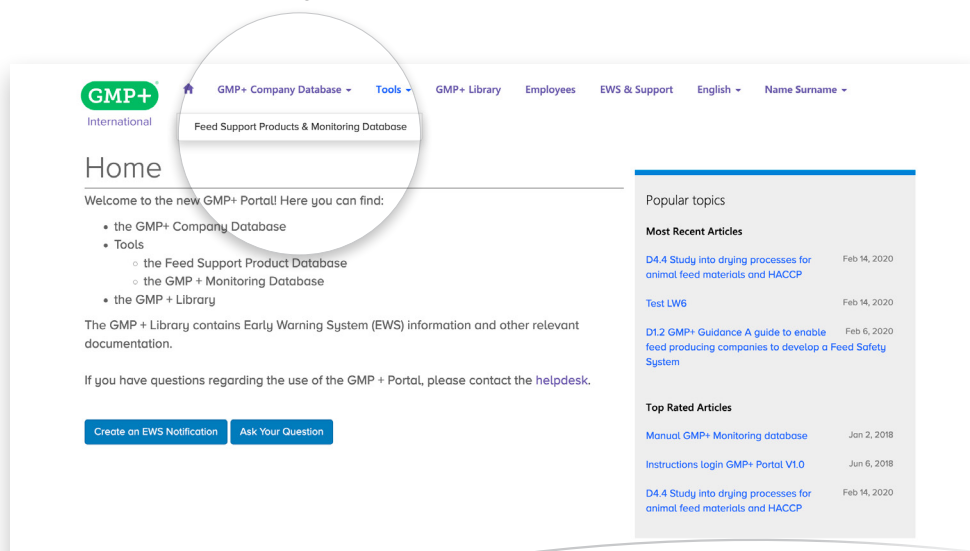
GMP+ International

GMP+ Company Database ▾ Tools ▾ GMP+ Library Employees EWS & Support English ▾ Name Surname ▾

Feed Support Products & Monitoring Database

Home

Welcome to the new GMP+ Portal! Here you can find:

- the GMP+ Company Database
- Tools
  - the Feed Support Product Database
  - the GMP + Monitoring Database
- the GMP + Library

The GMP + Library contains Early Warning System (EWS) information and other relevant documentation.

If you have questions regarding the use of the GMP + Portal, please contact the helpdesk.

Create an EWS Notification Ask Your Question

Popular topics

Most Recent Articles

D4.4 Study into drying processes for animal feed materials and HACCP Feb 14, 2020

Test LW6 Feb 14, 2020

D1.2 GMP+ Guidance A guide to enable feed producing companies to develop a Feed Safety System Feb 6, 2020

Top Rated Articles

Manual GMP+ Monitoring database Jan 2, 2018

Instructions login GMP+ Portal V1.0 Jun 6, 2018

D4.4 Study into drying processes for animal feed materials and HACCP Feb 14, 2020